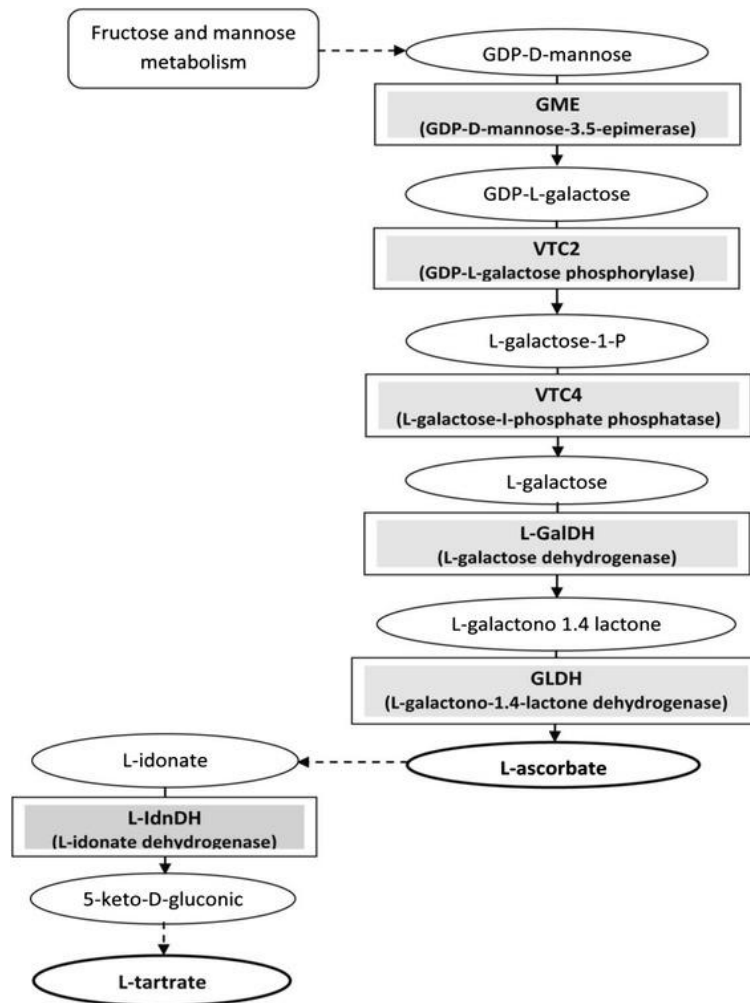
Fructose and mannose metabolism

GDP-D-mannose

GME
(GDP-D-mannose-3.5-epimerase)

GDP-L-galactose

VTC2
(GDP-L-galactose phosphorylase)

L-galactose-1-P

VTC4
(L-galactose-I-phosphate phosphatase)

L-galactose

L-GalDH
(L-galactose dehydrogenase)

L-galactono 1.4 lactone

GLDH
(L-galactono-1.4-lactone dehydrogenase)

L-ascorbate

L-idonate

L-IdnDH
(L-idonate dehydrogenase)

5-keto-D-gluconic

L-tartrate